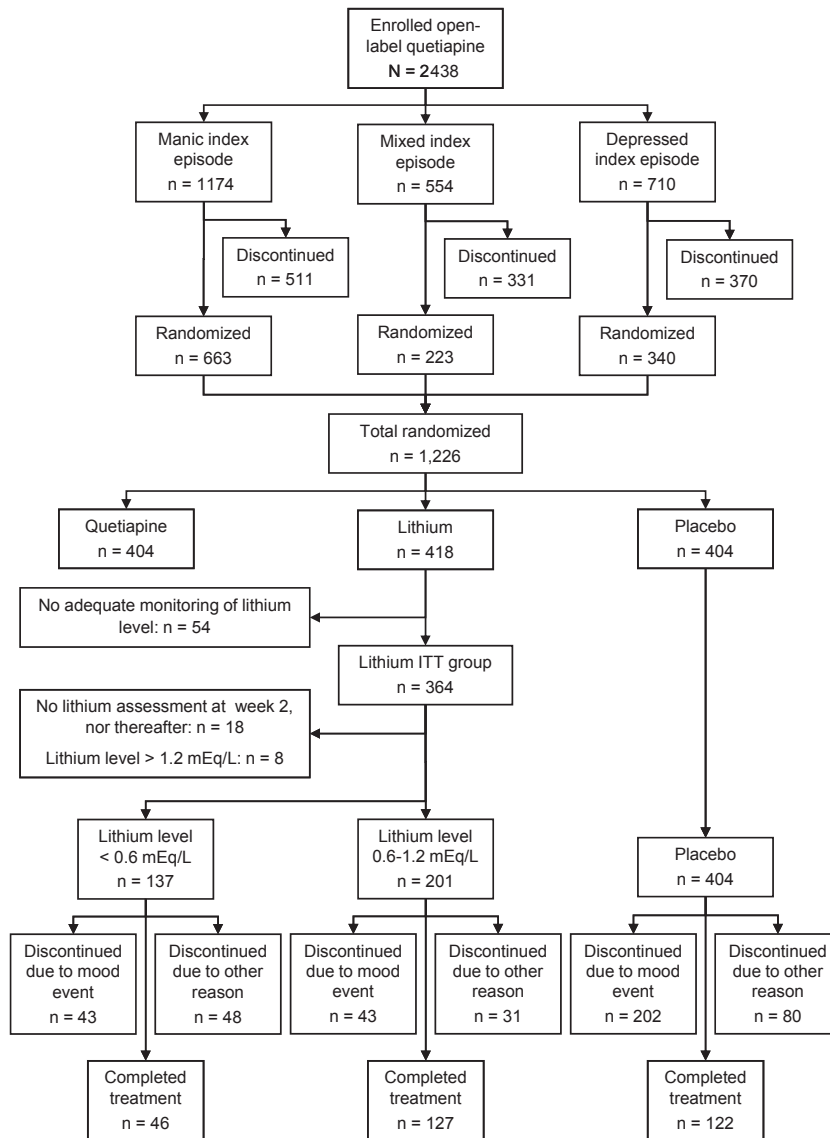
Enrolled open-label quetiapine
N = 2438

Manic index episode
n = 1174

Mixed index episode
n = 554

Depressed index episode
n = 710

Discontinued
n = 511

Discontinued
n = 331

Discontinued
n = 370

Randomized
n = 663

Randomized
n = 223

Randomized
n = 340

Total randomized
n = 1,226

Quetiapine
n = 404

Lithium
n = 418

Placebo
n = 404

No adequate monitoring of lithium level: n = 54

Lithium ITT group
n = 364

No lithium assessment at week 2, nor thereafter: n = 18

Lithium level > 1.2 mEq/L: n = 8

Lithium level
< 0.6 mEq/L
n = 137

Lithium level
0.6-1.2 mEq/L
n = 201

Placebo
n = 404

Discontinued due to mood event
n = 43

Discontinued due to other reason
n = 48

Discontinued due to mood event
n = 43

Discontinued due to other reason
n = 31

Discontinued due to mood event
n = 202

Discontinued due to other reason
n = 80

Completed treatment
n = 46

Completed treatment
n = 127

Completed treatment
n = 122